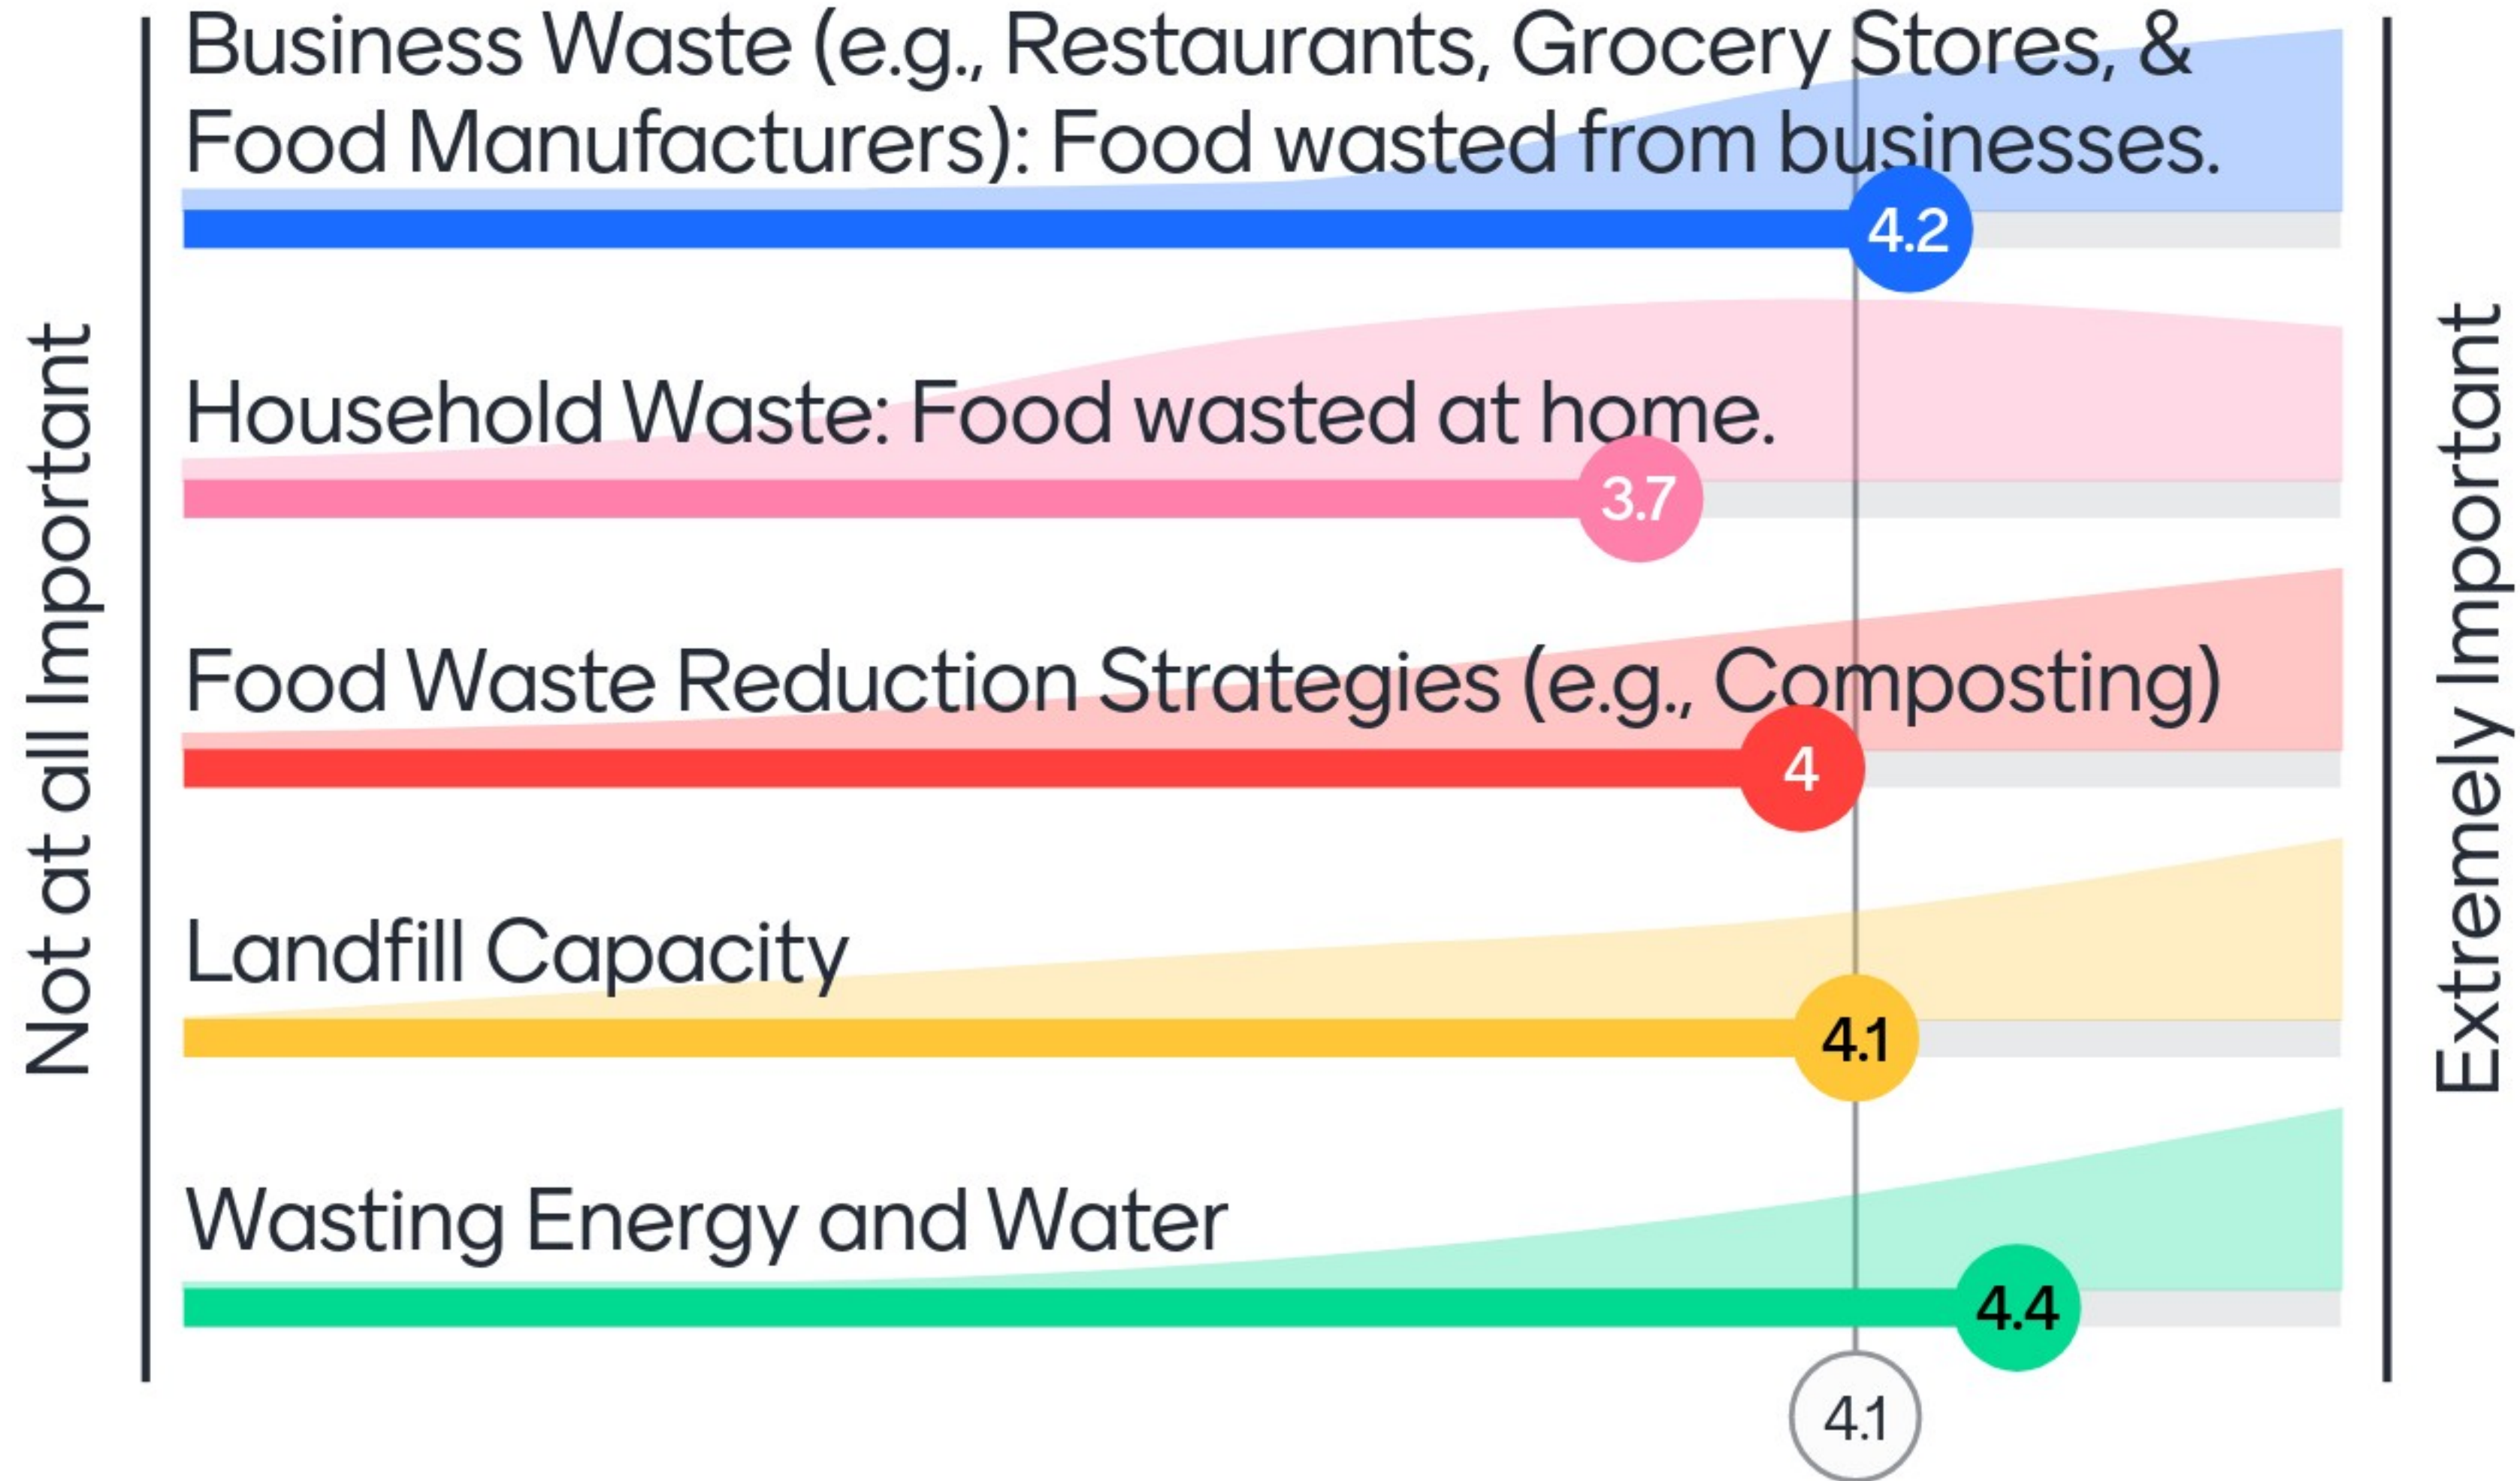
Not at all Important

Business Waste (e.g., Restaurants, Grocery Stores, & Food Manufacturers): Food wasted from businesses.

4.2

Household Waste: Food wasted at home.

3.7

Food Waste Reduction Strategies (e.g., Composting)

4

Landfill Capacity

4.1

Wasting Energy and Water

4.4

4.1

Extremely Important